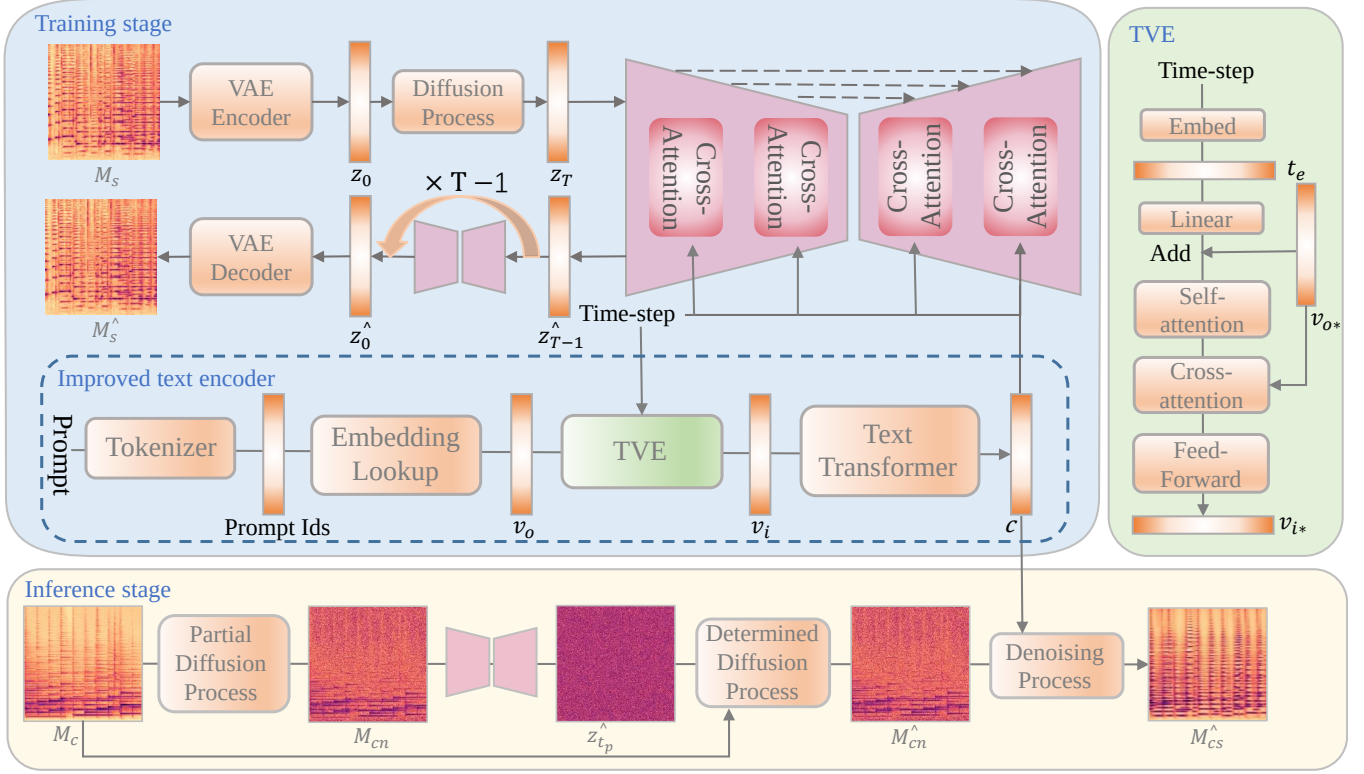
Training stage

$M_s$

VAE Encoder

$z_0$

Diffusion Process

$z_T$

Cross-Attention

Cross-Attention

Cross-Attention

Cross-Attention

$\times$ T $-1$

$\hat{M_s}$

VAE Decoder

$\hat{z_0}$

$\hat{z_{T-1}}$

Time-step

Improved text encoder

Prompt

Tokenizer

Prompt Ids

Embedding Lookup

$v_o$

TVE

$v_i$

Text Transformer

$c$

TVE

Time-step

Embed

$t_e$

Linear

Add

Self-attention

$v_{o*}$

Cross-attention

Feed-Forward

$v_{i*}$

Inference stage

$M_c$

Partial Diffusion Process

$M_{cn}$

$\hat{z_{t_p}}$

Determined Diffusion Process

$\hat{M_{cn}}$

Denoising Process

$\hat{M_{cs}}$